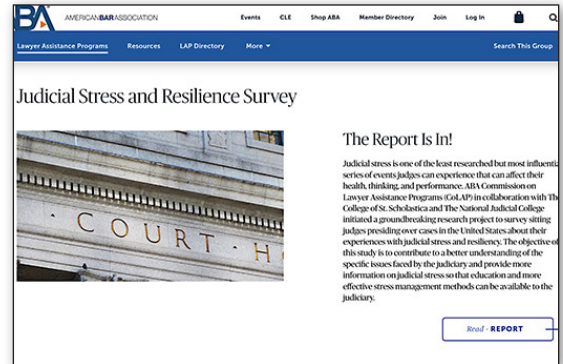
BA AMERICAN BAR ASSOCIATION

Events CLE Shop ABA Member Directory Join Log In

Lawyer Assistance Programs Resources LAP Directory More ▾ Search This Group

Judicial Stress and Resilience Survey

COURT H

The Report Is In!

Judicial stress is one of the least researched but most influenti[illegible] series of events judges can experience that can affect their health, thinking, and performance. ABA Commission on Lawyer Assistance Programs (CoLAP) in collaboration with Th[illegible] College of St. Scholastica and The National Judicial College initiated a groundbreaking research project to survey sitting judges presiding over cases in the United States about their experiences with judicial stress and resiliency. The objective o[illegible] this study is to contribute to a better understanding of the specific issues faced by the judiciary and provide more information on judicial stress so that education and more effective stress management methods can be available to the judiciary.

Read · REPORT